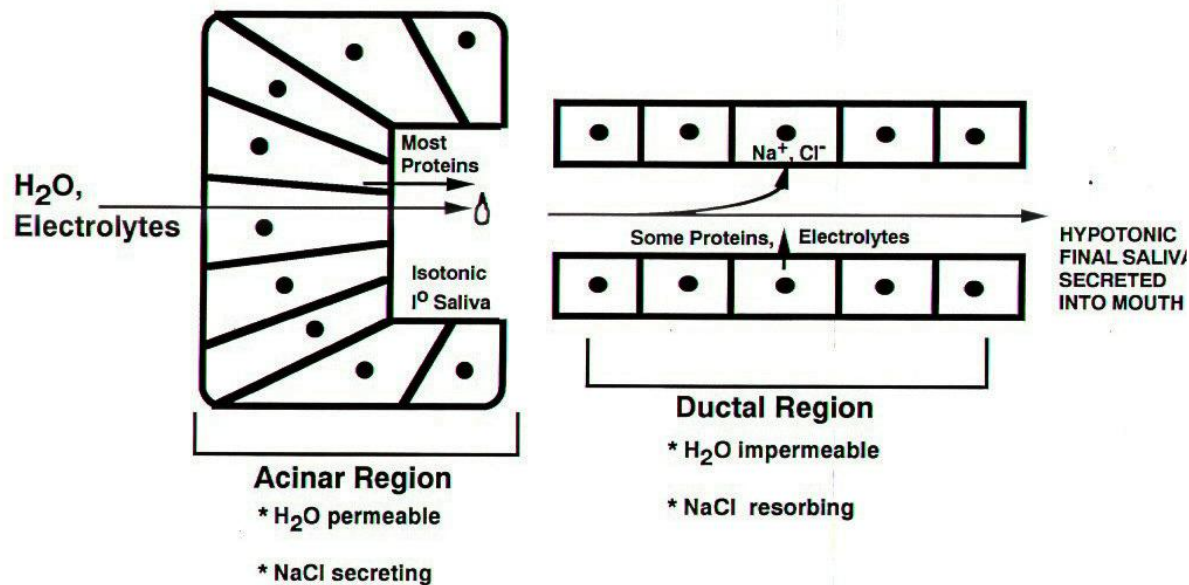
$H_2O$, Electrolytes

Most Proteins

Isotonic
$I^o$ Saliva

$Na^+$, $Cl^-$

Some Proteins, Electrolytes

HYPOTONIC
FINAL SALIV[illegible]
SECRETED
INTO MOUTH

Acinar Region
* $H_2O$ permeable

* NaCl secreting

Ductal Region
* $H_2O$ impermeable

* NaCl resorbing